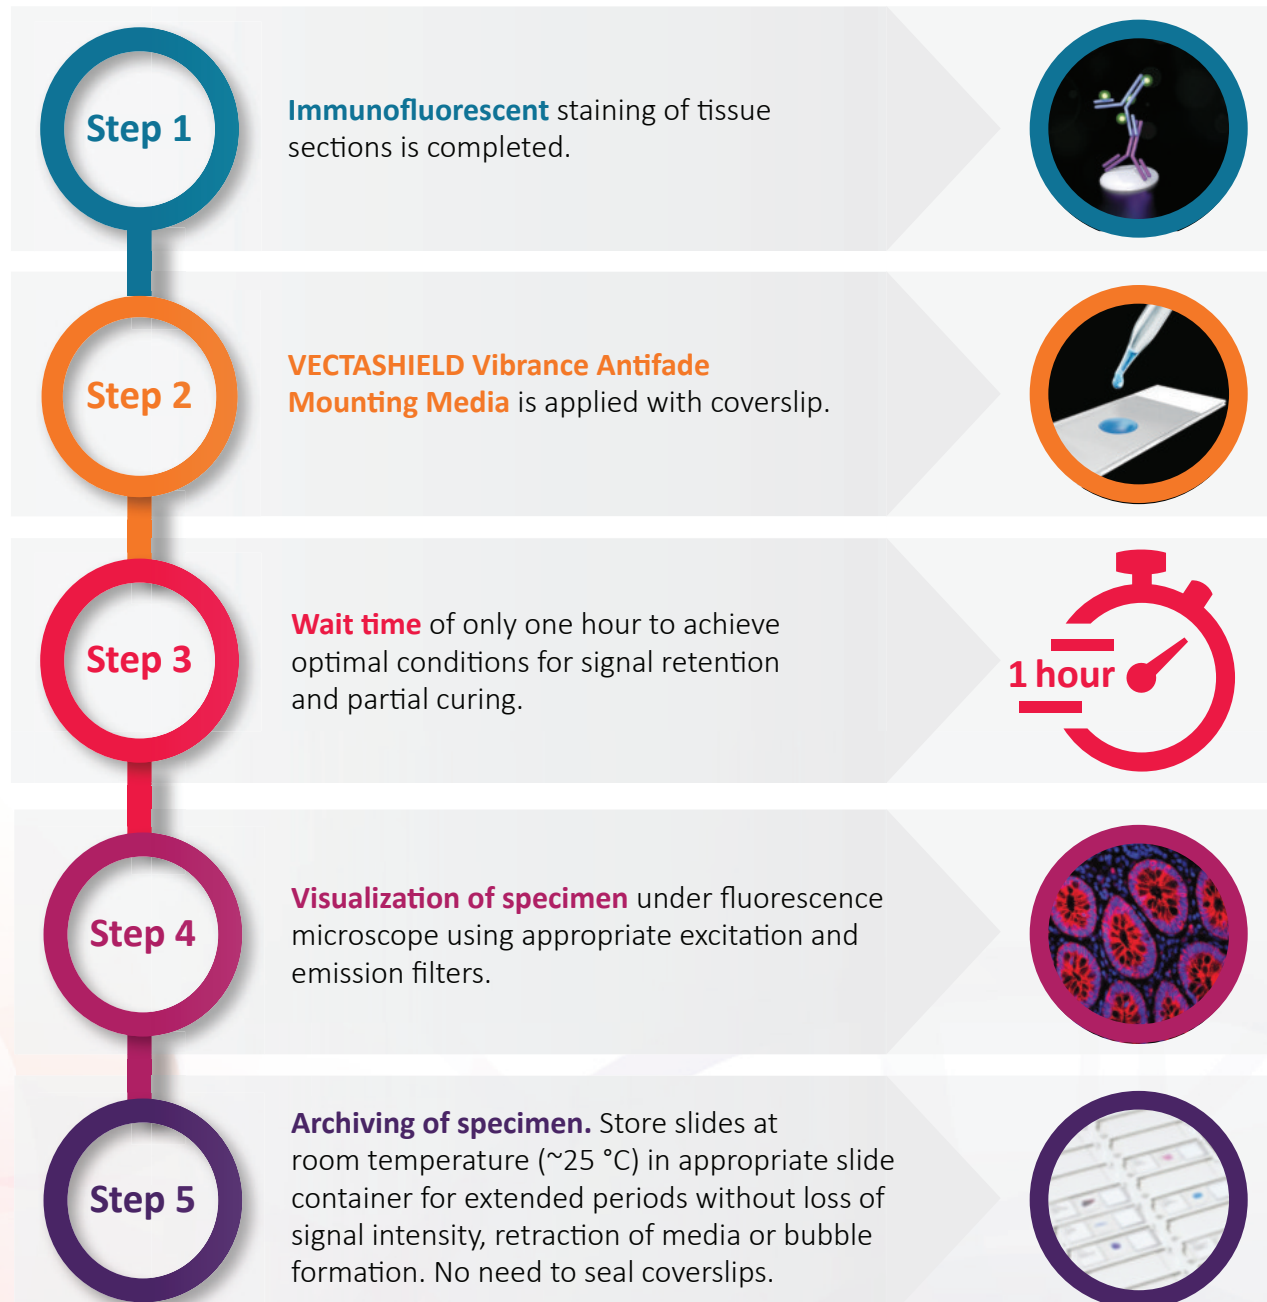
Step 1

Immunofluorescent staining of tissue sections is completed.

Step 2

VECTASHIELD Vibrance Antifade Mounting Media is applied with coverslip.

Step 3

Wait time of only one hour to achieve optimal conditions for signal retention and partial curing.

1 hour

Step 4

Visualization of specimen under fluorescence microscope using appropriate excitation and emission filters.

Step 5

Archiving of specimen. Store slides at room temperature (~25 °C) in appropriate slide container for extended periods without loss of signal intensity, retraction of media or bubble formation. No need to seal coverslips.